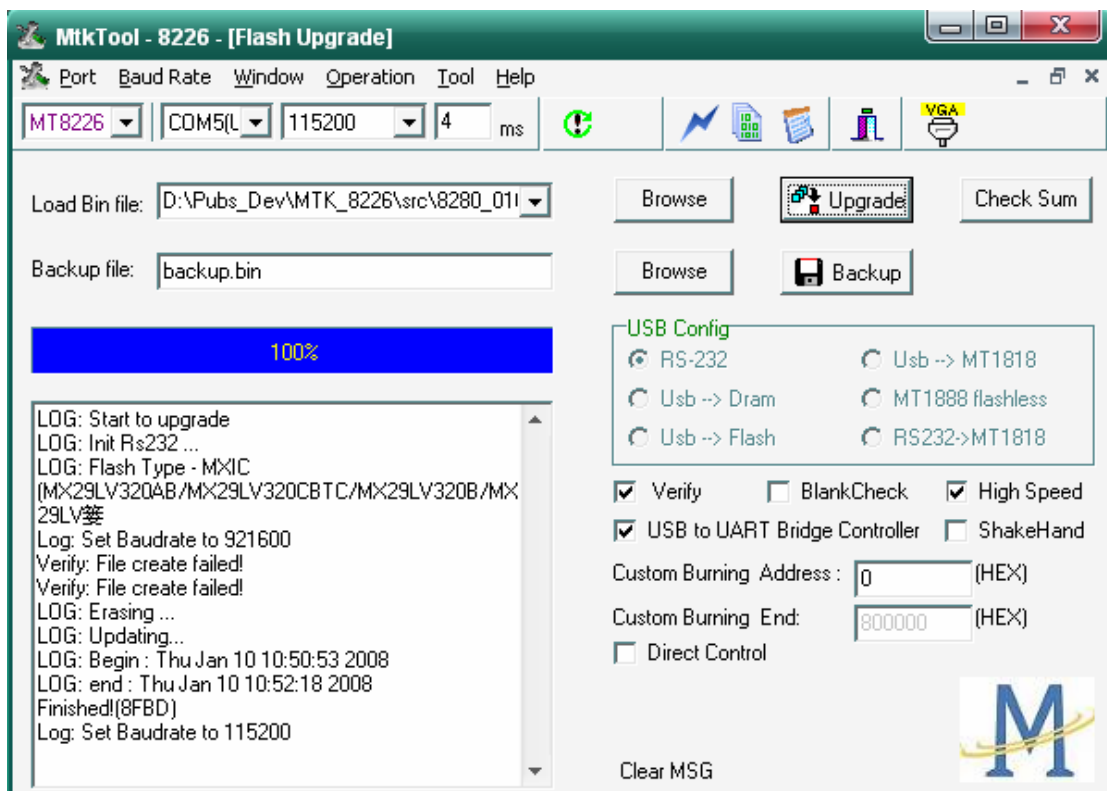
MtkTool - 8226 - [Flash Upgrade]

Port Baud Rate Window Operation Tool Help

MT8226 COM5(L 115200 4 ms

VGA

Load Bin file: D:\Pubs_Dev\MTK_8226\src\8280_01(

Browse

Upgrade

Check Sum

Backup file: backup.bin

Browse

Backup

100%

USB Config
RS-232
Usb --> MT1818
Usb --> Dram
MT1888 flashless
Usb --> Flash
RS232->MT1818

LOG: Start to upgrade
LOG: Init Rs232 ...
LOG: Flash Type - MXIC (MX29LV320AB/MX29LV320CBTC/MX29LV320B/MX29LV篓
Log: Set Baudrate to 921600
Verify: File create failed!
Verify: File create failed!
LOG: Erasing ...
LOG: Updating...
LOG: Begin : Thu Jan 10 10:50:53 2008
LOG: end : Thu Jan 10 10:52:18 2008
Finished!(8FBD)
Log: Set Baudrate to 115200

Verify
BlankCheck
High Speed
USB to UART Bridge Controller
ShakeHand

Custom Burning Address : 0 (HEX)
Custom Burning End: 800000 (HEX)
Direct Control

Clear MSG

M